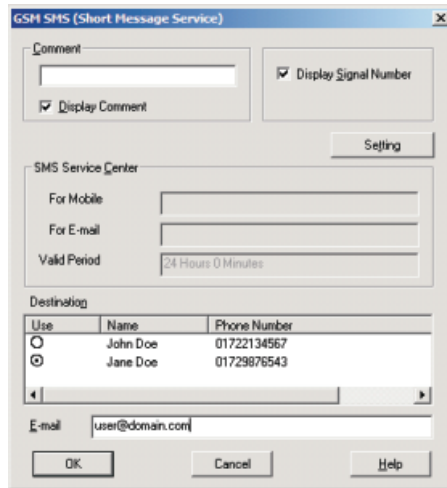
GSM SMS (Short Message Service)

×

Comment

Display Comment

Display Signal Number

Setting

SMS Service Center

For Mobile

For E-mail

Valid Period

24 Hours 0 Minutes

Destination

| Use | Name | Phone Number |
|---|---|---|
| ○ | John Doe | 01722134567 |
| ⊙ | Jane Doe | 01729876543 |

E-mail

user@domain.com

OK

Cancel

Help